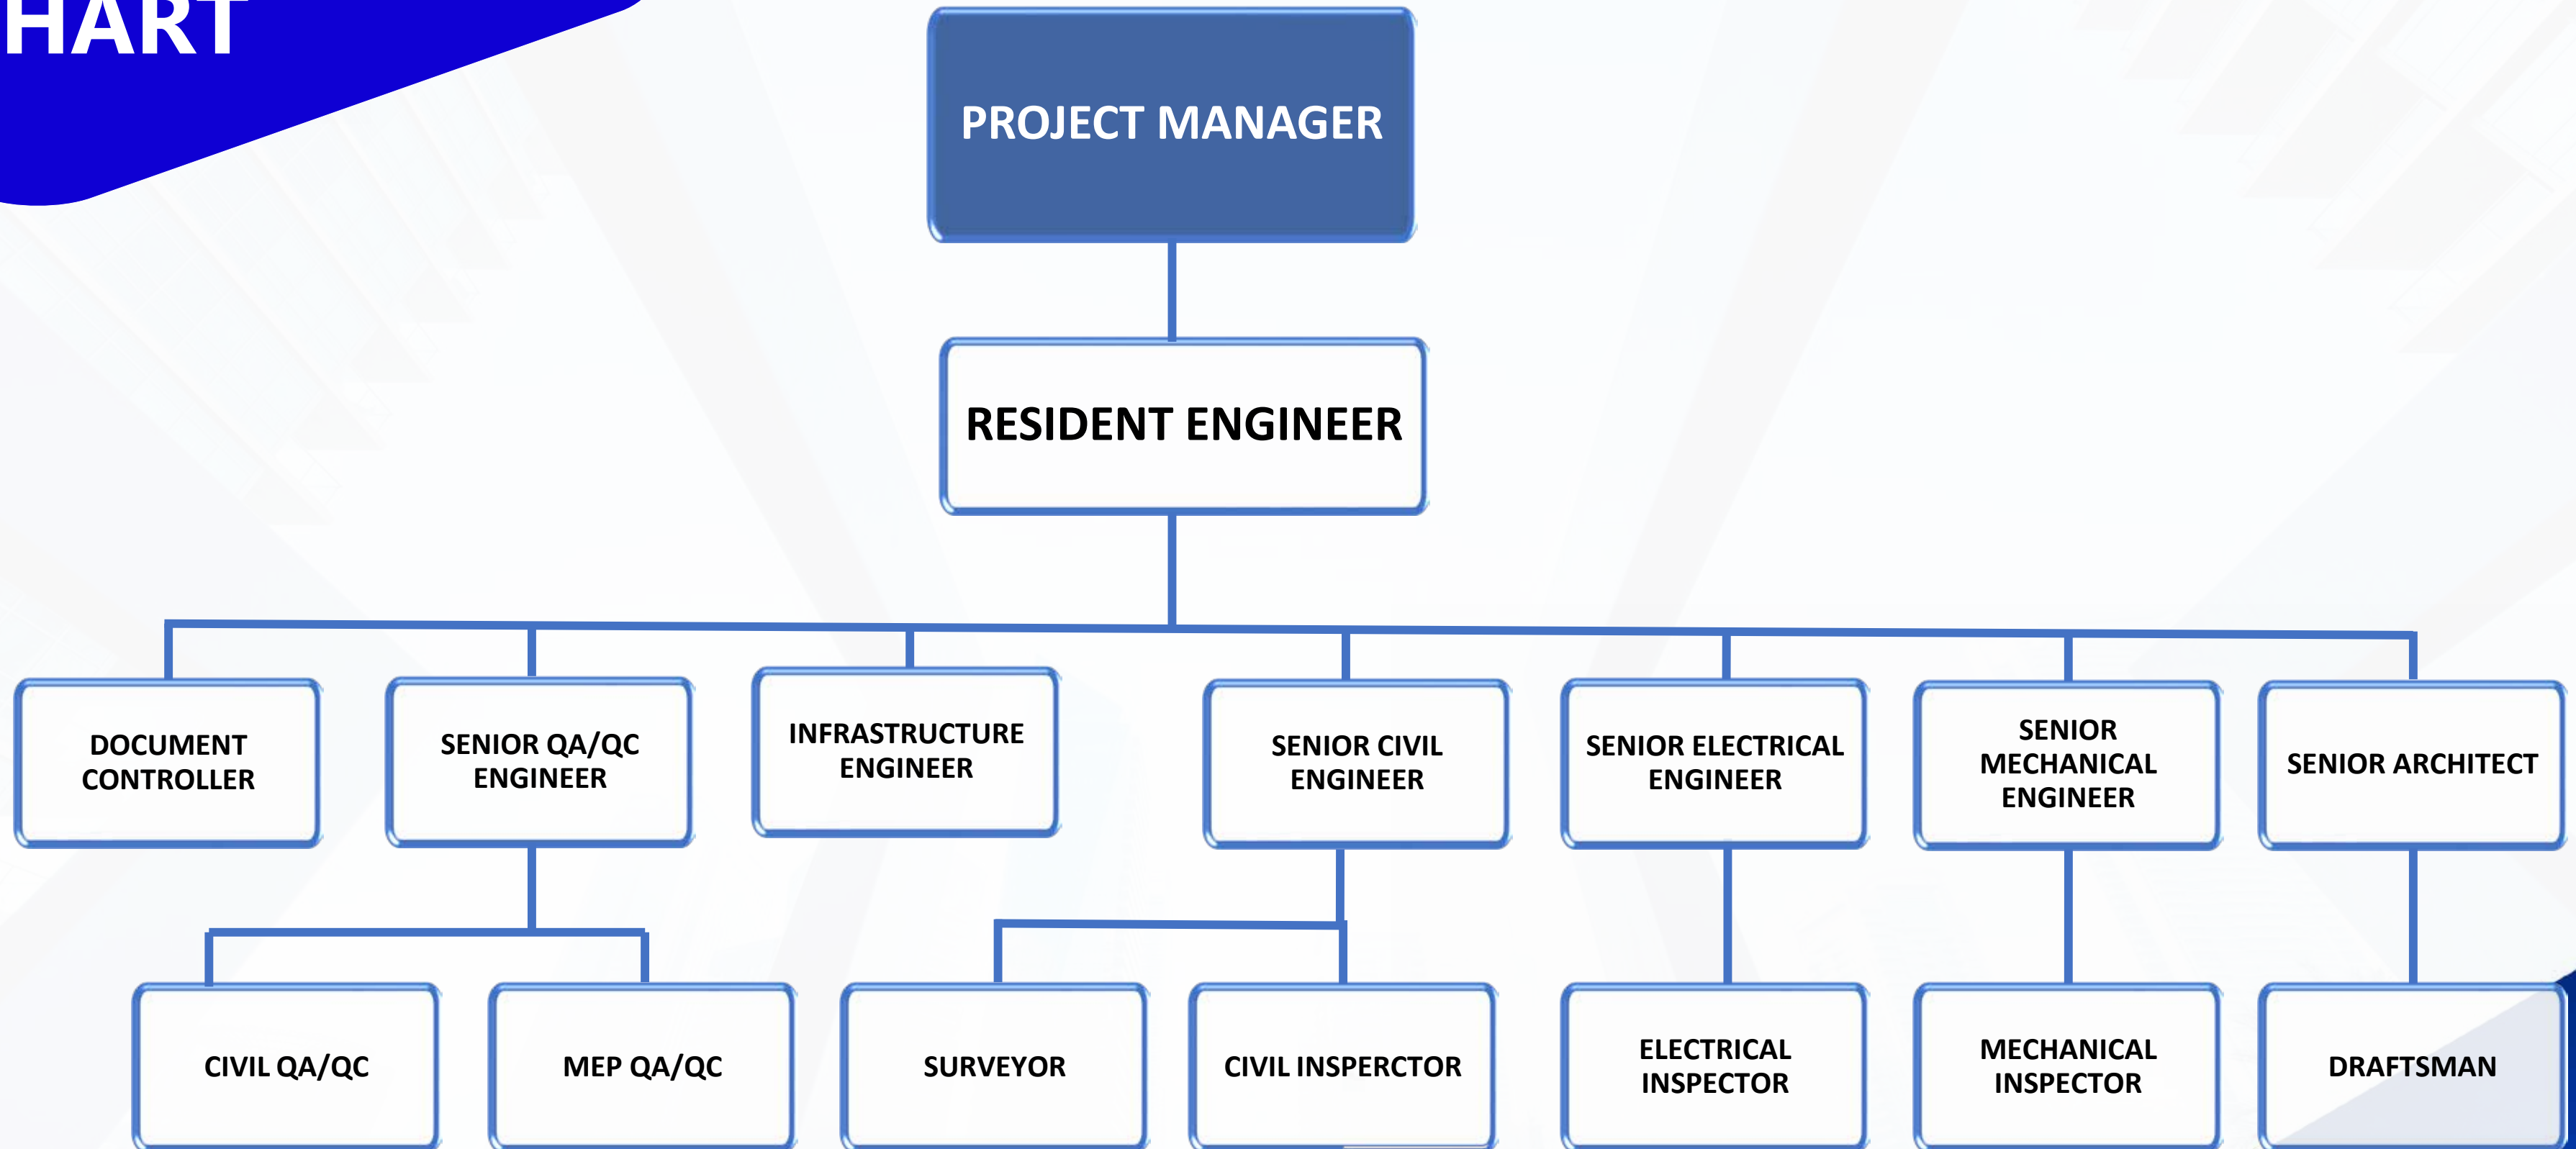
HART

PROJECT MANAGER

RESIDENT ENGINEER

DOCUMENT CONTROLLER

SENIOR QA/QC ENGINEER

INFRASTRUCTURE ENGINEER

SENIOR CIVIL ENGINEER

SENIOR ELECTRICAL ENGINEER

SENIOR MECHANICAL ENGINEER

SENIOR ARCHITECT

CIVIL QA/QC

MEP QA/QC

SURVEYOR

CIVIL INSPERCTOR

ELECTRICAL INSPECTOR

MECHANICAL INSPECTOR

DRAFTSMAN